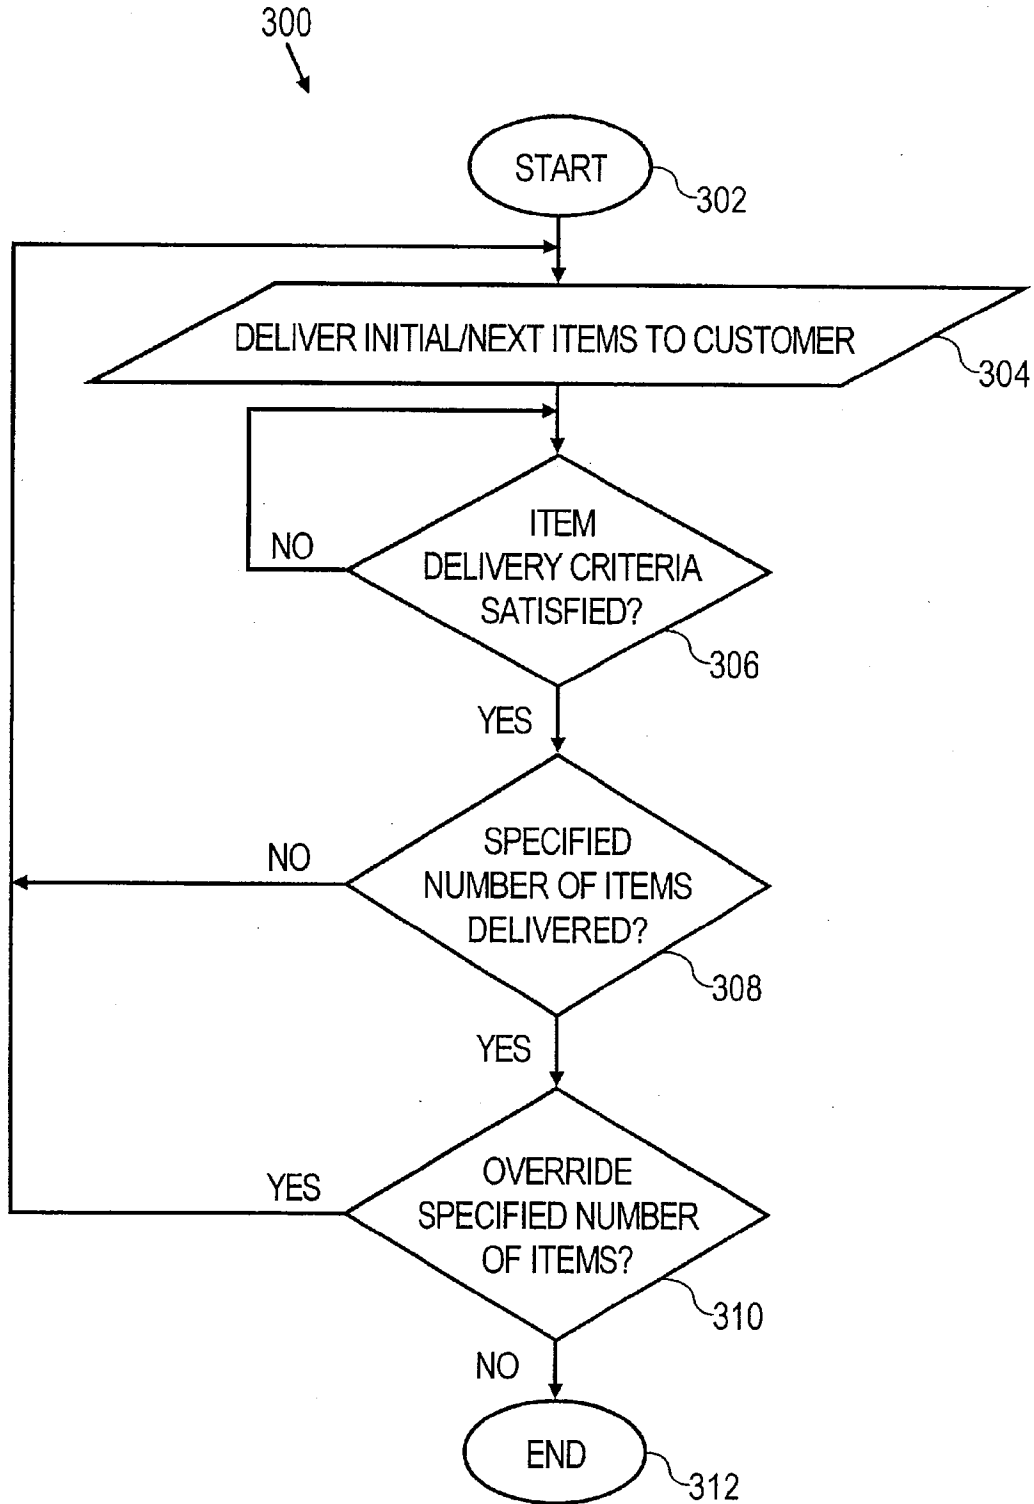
300

START
302

DELIVER INITIAL/NEXT ITEMS TO CUSTOMER
304

NO
ITEM DELIVERY CRITERIA SATISFIED?
306

YES

NO
SPECIFIED NUMBER OF ITEMS DELIVERED?
308

YES

YES
OVERRIDE SPECIFIED NUMBER OF ITEMS?
310

NO

END
312